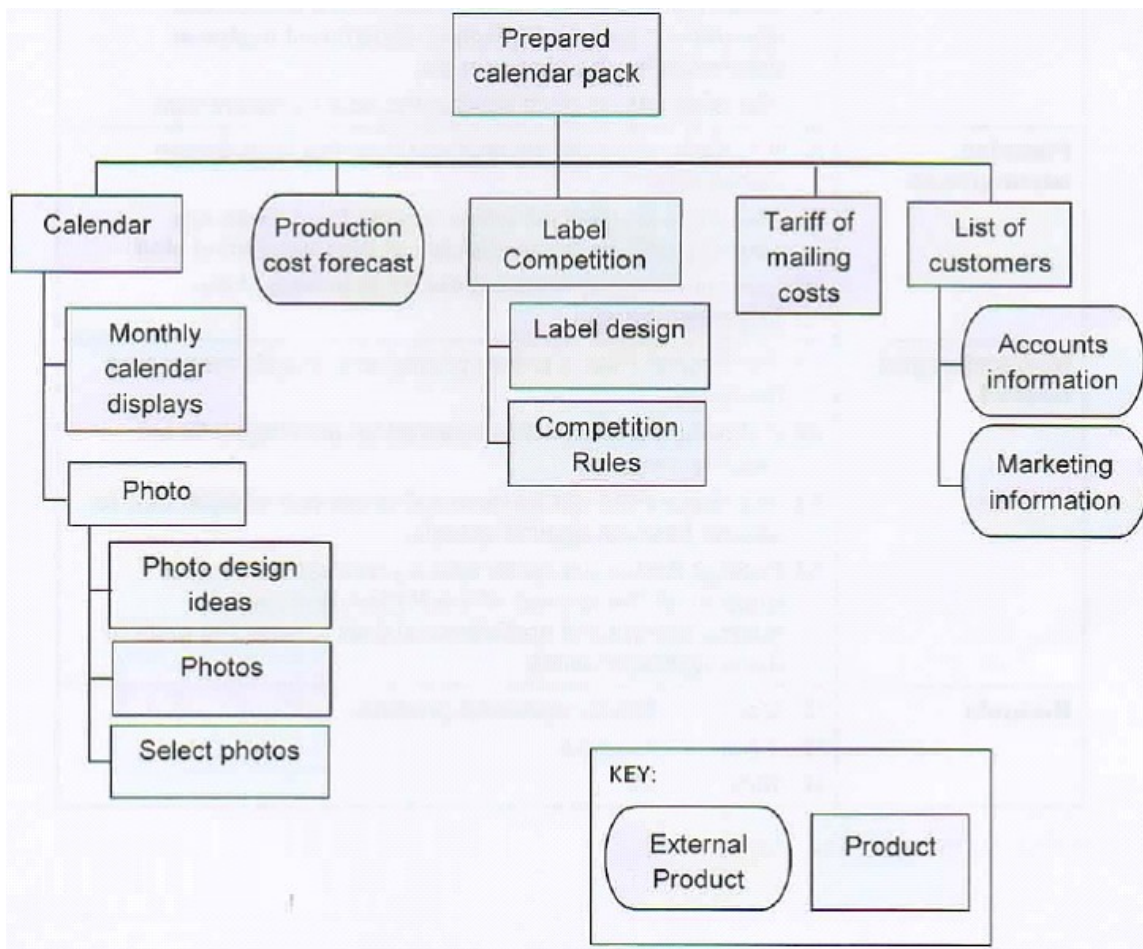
Prepared calendar pack

Calendar

Production cost forecast

Label Competition

Tariff of mailing costs

List of customers

Monthly calendar displays

Photo

Photo design ideas

Photos

Select photos

Label design

Competition Rules

Accounts information

Marketing information

KEY:

External Product

Product